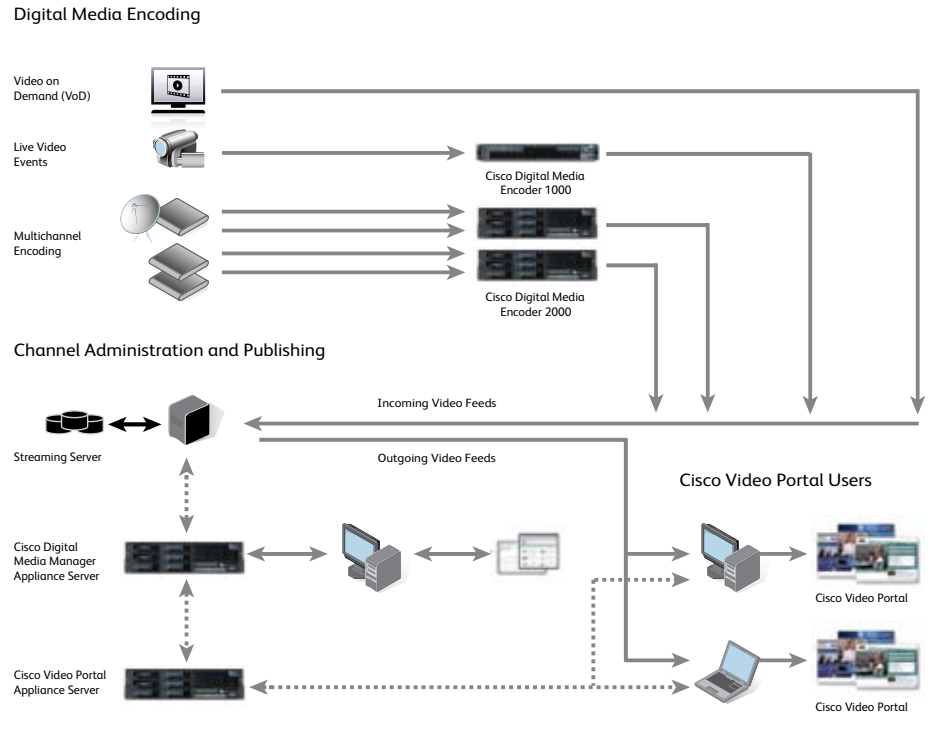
Digital Media Encoding

Video on Demand (VoD)

Live Video Events

Cisco Digital Media Encoder 1000

Multichannel Encoding

Cisco Digital Media Encoder 2000

Channel Administration and Publishing

Incoming Video Feeds

Streaming Server

Outgoing Video Feeds

Cisco Video Portal Users

Cisco Digital Media Manager Appliance Server

Cisco Video Portal

Cisco Video Portal Appliance Server

Cisco Video Portal